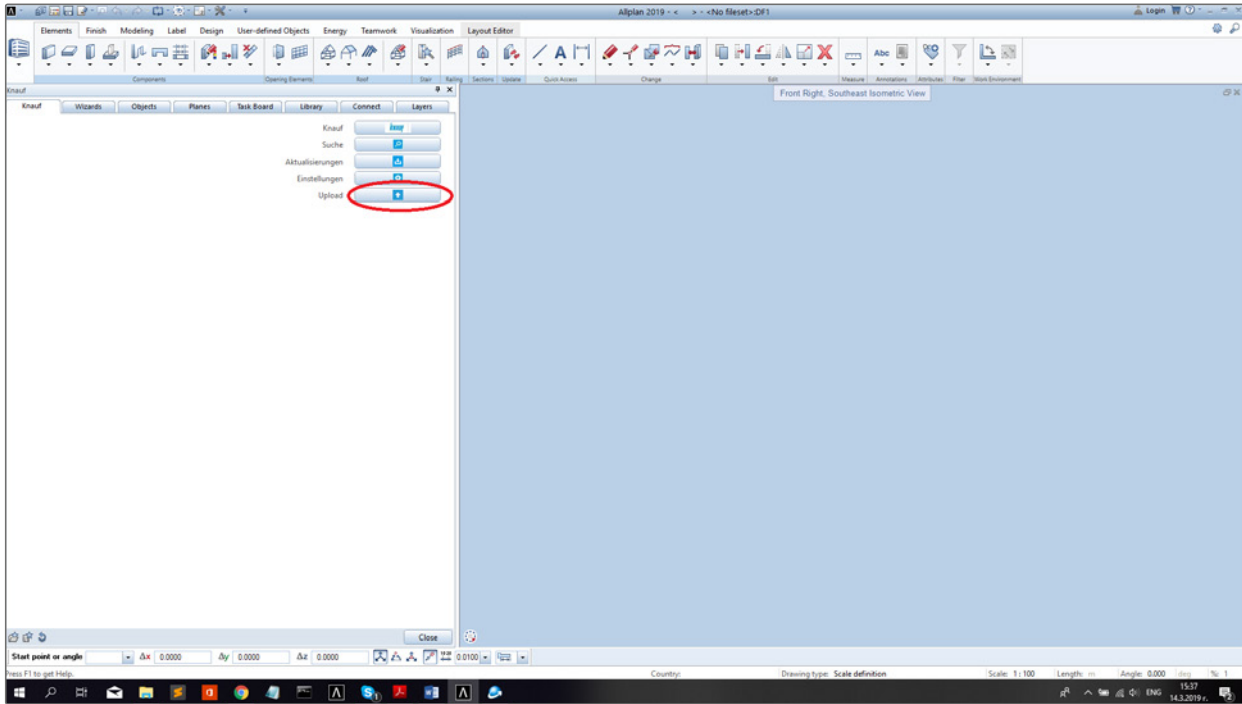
Allplan 2019 - < > - <No fileset>:DF1

Login

Elements Finish Modeling Label Design User-defined Objects Energy Teamwork Visualization Layout Editor

Components Opening Elements Roof Stair Railing Sections Update Quick Access Change Edit Measure Annotations Attributes Filter Work Environment

Knauf

Knauf Wizards Objects Planes Task Board Library Connect Layers

Knauf
Suche
Aktualisierungen
Einstellungen
Upload

Front Right, Southeast Isometric View

Close

Start point or angle Δx 0.0000 Δy 0.0000 Δz 0.0000 0.0100

Press F1 to get Help. Country: Drawing type: Scale definition Scale: 1 : 100 Length: m Angle: 0.000 deg % 1

ENG 15:37 14.3.2019 г.